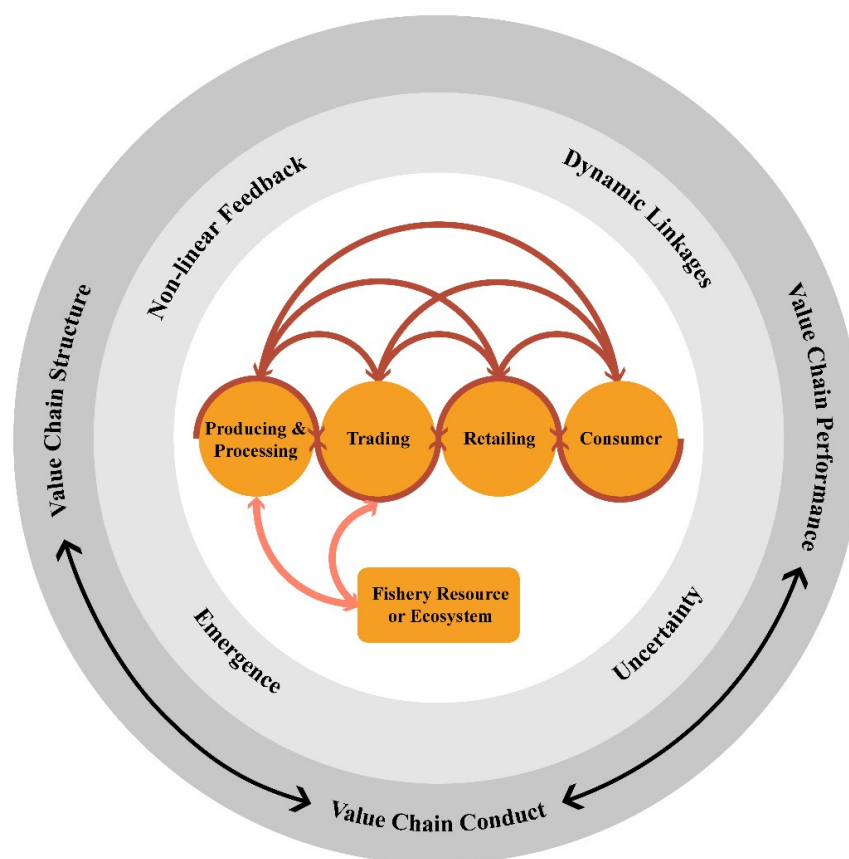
Non-linear Feedback

Dynamic Linkages

Value Chain Structure

Value Chain Performance

Producing & Processing

Trading

Retailing

Consumer

Fishery Resource or Ecosystem

Emergence

Uncertainty

Value Chain Conduct